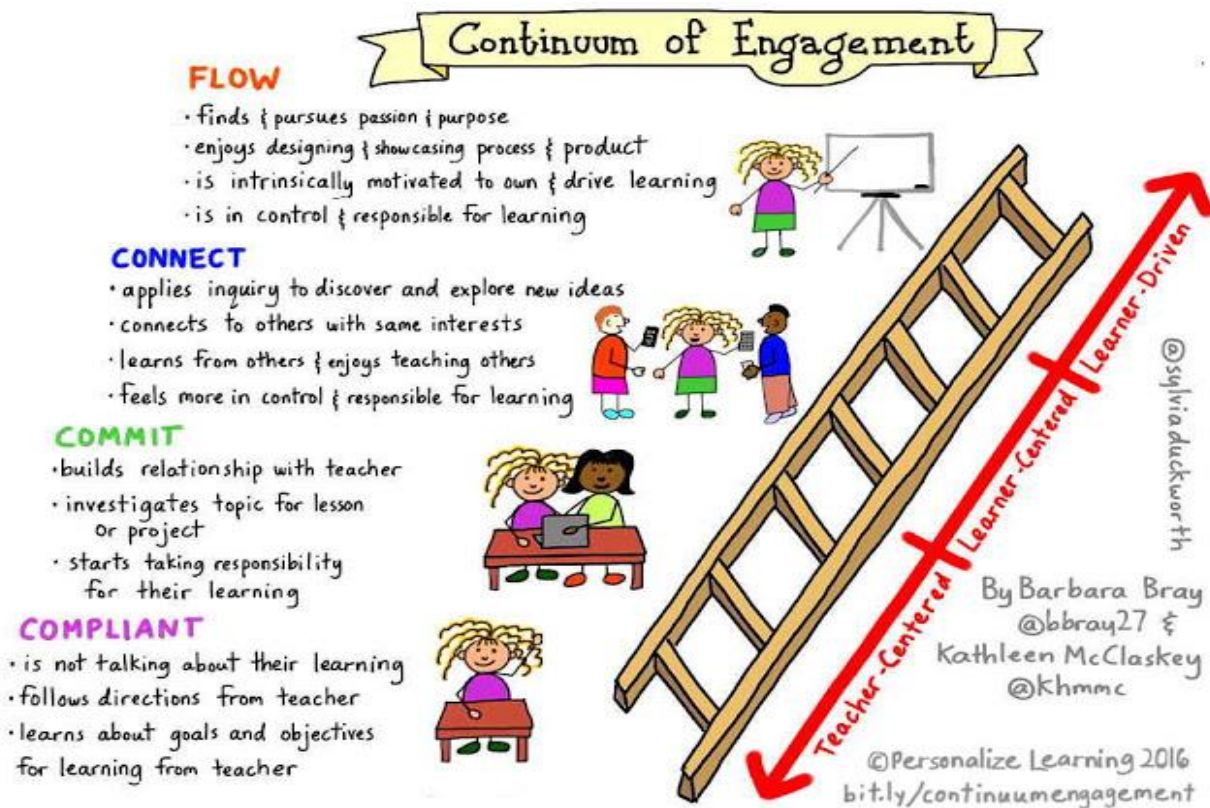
Continuum of Engagement

FLOW
· finds & pursues passion & purpose
· enjoys designing & showcasing process & product
· is intrinsically motivated to own & drive learning
· is in control & responsible for learning

CONNECT
· applies inquiry to discover and explore new ideas
· connects to others with same interests
· learns from others & enjoys teaching others
· feels more in control & responsible for learning

COMMIT
· builds relationship with teacher
· investigates topic for lesson or project
· starts taking responsibility for their learning

COMPLIANT
· is not talking about their learning
· follows directions from teacher
· learns about goals and objectives for learning from teacher

Teacher-Centered | Learner-Centered | Learner-Driven

@sylviaduckworth

By Barbara Bray @bbray27 & Kathleen McClaskey @khmmc

©Personalize Learning 2016
bit.ly/continuumengagement